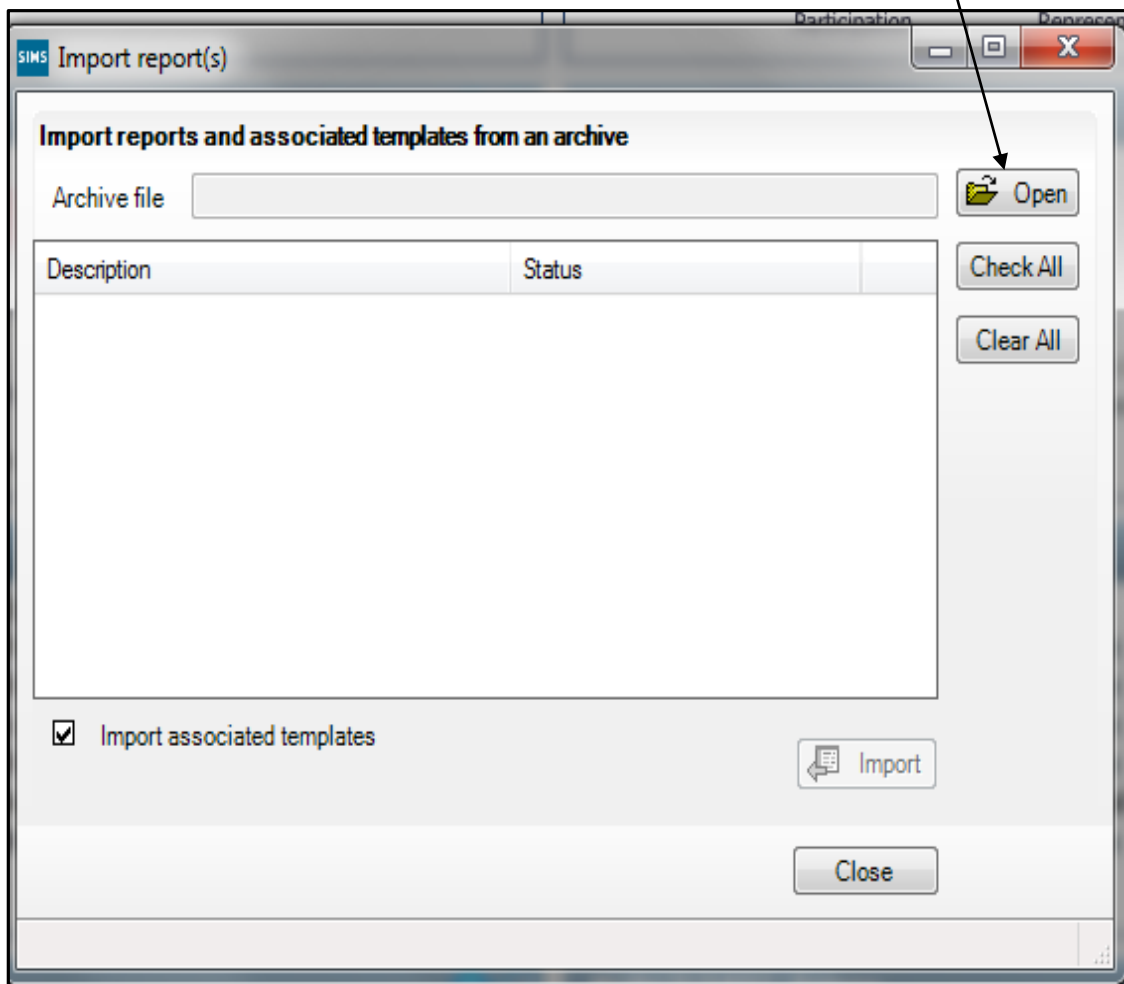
Participation Represe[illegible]

SIMS Import report(s)

Import reports and associated templates from an archive

Archive file

Open

| Description | Status |
|---|---|

Check All

Clear All

Import associated templates

Import

Close